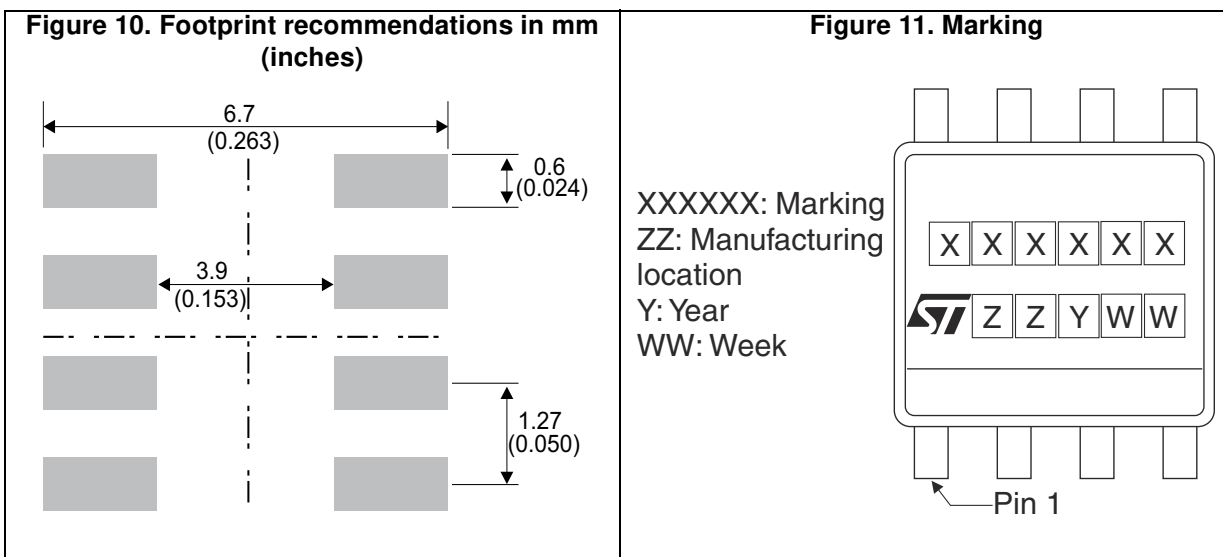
Figure 10. Footprint recommendations in mm (inches)

6.7
(0.263)

0.6
(0.024)

3.9
(0.153)

1.27
(0.050)

Figure 11. Marking

XXXXXX: Marking
ZZ: Manufacturing location
Y: Year
WW: Week

X X X X X X
ST Z Z Y W W

Pin 1